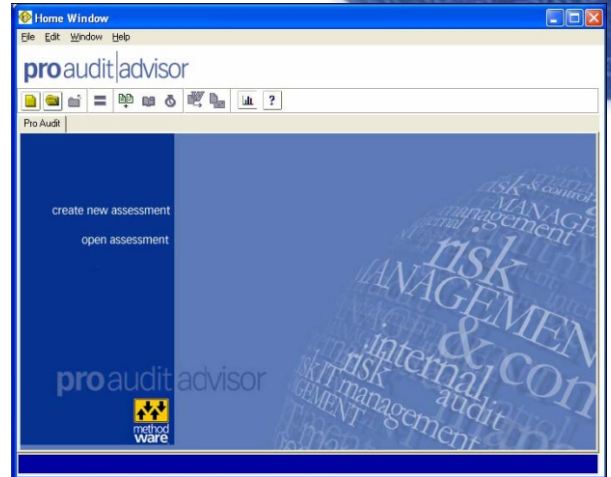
Home Window

File Edit Window Help

pro audit advisor

?

Pro Audit

create new assessment

open assessment

pro audit advisor

method ware

risk & control
MANAGEMENT
internal
risk
MANAGEMENT
&
internal
control
risk
IT management
audit
management